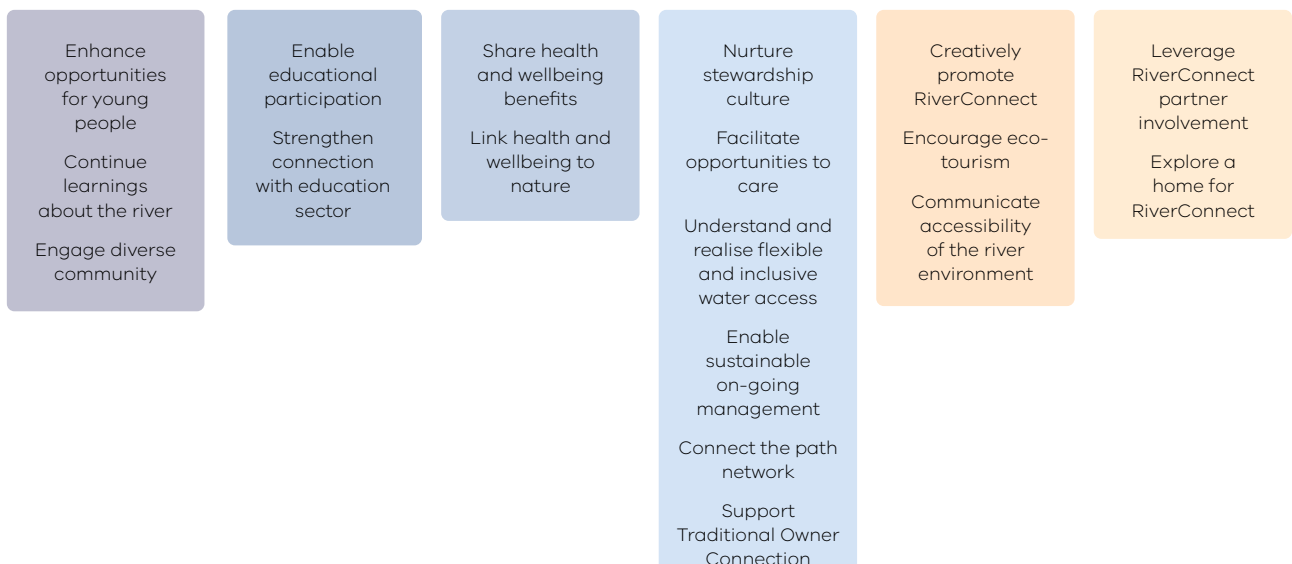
Enhance opportunities for young people

Continue learnings about the river

Engage diverse community

Enable educational participation

Strengthen connection with education sector

Share health and wellbeing benefits

Link health and wellbeing to nature

Nurture stewardship culture

Facilitate opportunities to care

Understand and realise flexible and inclusive water access

Enable sustainable on-going management

Connect the path network

Support Traditional Owner Connection

Creatively promote RiverConnect

Encourage eco-tourism

Communicate accessibility of the river environment

Leverage RiverConnect partner involvement

Explore a home for RiverConnect